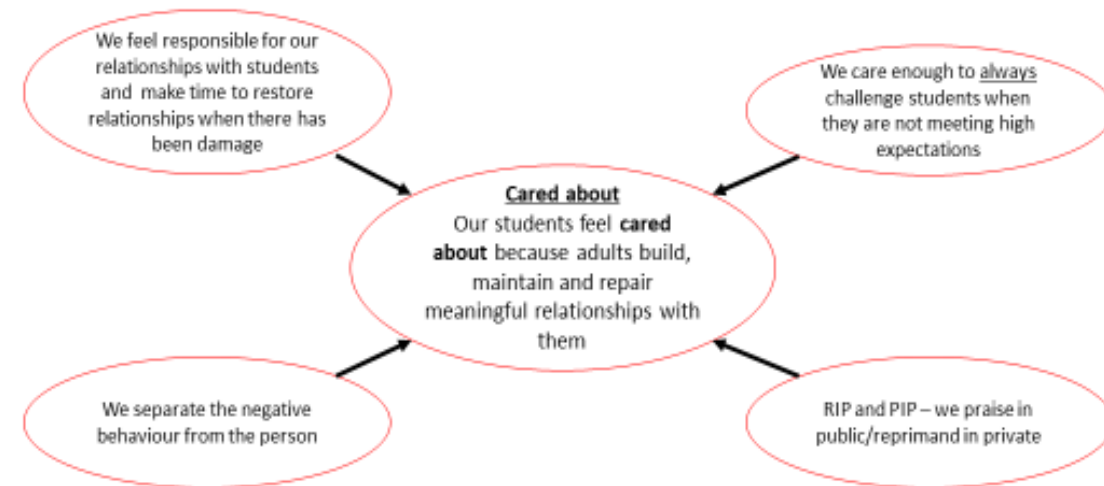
We feel responsible for our relationships with students and make time to restore relationships when there has been damage

We care enough to always challenge students when they are not meeting high expectations

Cared about
Our students feel **cared about** because adults build, maintain and repair meaningful relationships with them

We separate the negative behaviour from the person

RIP and PIP – we praise in public/reprimand in private